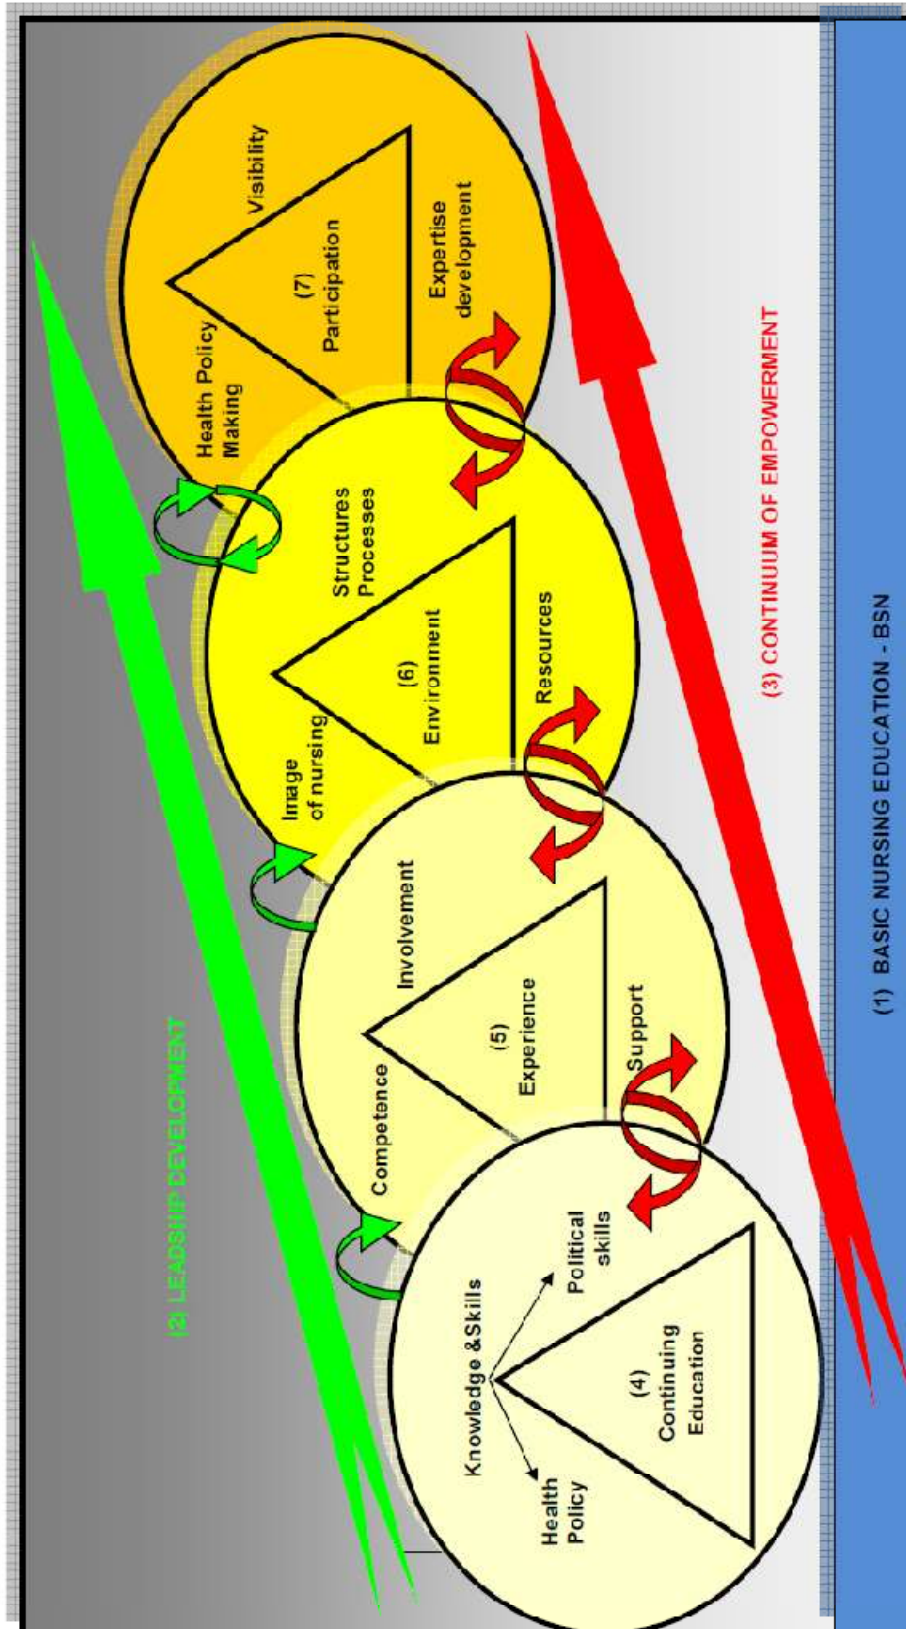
(1) BASIC NURSING EDUCATION - BSN

(2) LEADSHIP DEVELOPMENT

(3) CONTINUUM OF EMPOWERMENT

Knowledge &Skills
Health Policy
Political skills
(4) Continuing Education

Competence
Involvement
(5) Experience
Support

Image of nursing
Structures Processes
(6) Environment
Rescurces

Health Policy Making
Visibility
(7) Participation
Expertise development